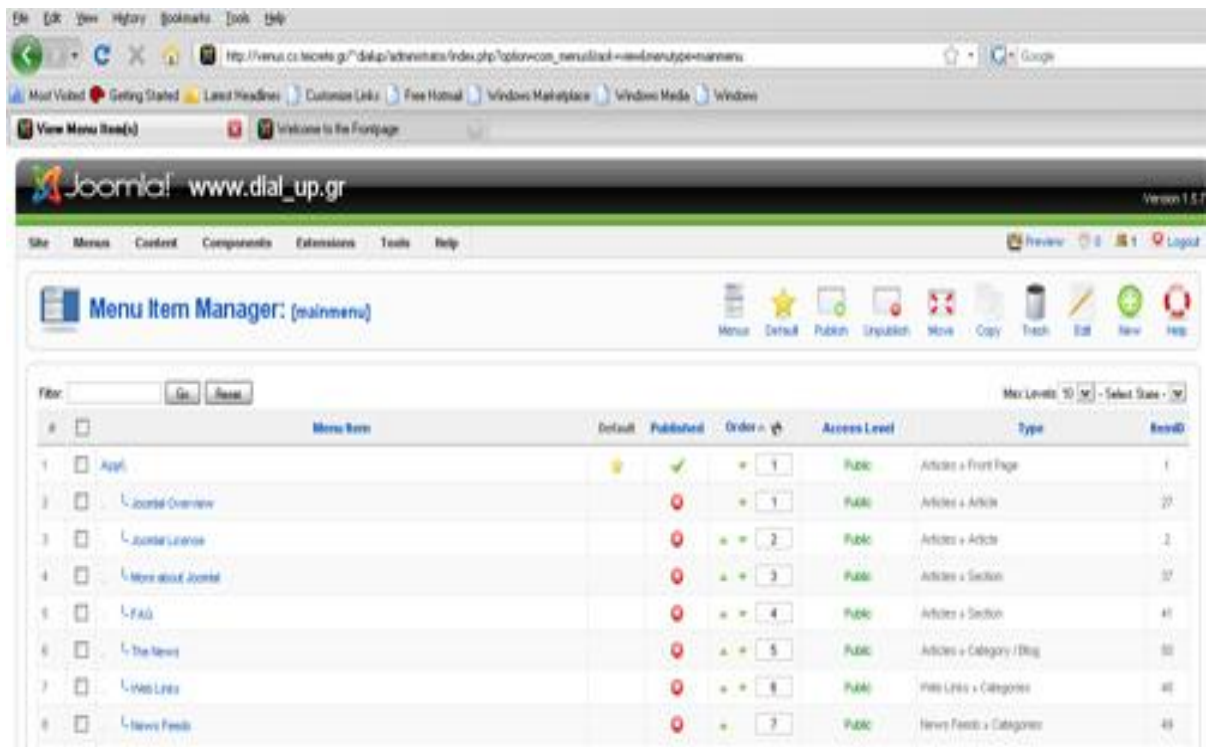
File Edit View History Bookmarks Tools Help

http://venus.cs.teicrete.gr/~dialup/administrator/index.php?option=com_menus&task=view&menutype=mainmenu

Google

Most Visited Getting Started Latest Headlines Customize Links Free Hotmail Windows Marketplace Windows Media Windows

View Menu Item(s)

Welcome to the Frontpage

Joomla! www.dial_up.gr

Version 1.5.7

Site Menus Content Components Extensions Tools Help

Preview 0 1 Logout

Menu Item Manager: [mainmenu]

Menus Default Publish Unpublish Move Copy Trash Edit New Help

Filter: Go Reset

Max Levels 10 - Select State -

| # | | Menu Item | Default | Published | Order | Access Level | Type | ItemID |
|---|---|---|---|---|---|---|---|---|
| 1 | | Αρχή | | | 1 | Public | Articles » Front Page | 1 |
| 2 | | Joomla! Overview | | | 1 | Public | Articles » Article | 27 |
| 3 | | Joomla! License | | | 2 | Public | Articles » Article | 2 |
| 4 | | More about Joomla! | | | 3 | Public | Articles » Section | 37 |
| 5 | | FAQ | | | 4 | Public | Articles » Section | 41 |
| 6 | | The News | | | 5 | Public | Articles » Category Blog | 50 |
| 7 | | Web Links | | | 6 | Public | Web Links » Categories | 48 |
| 8 | | News Feeds | | | 7 | Public | News Feeds » Categories | 49 |